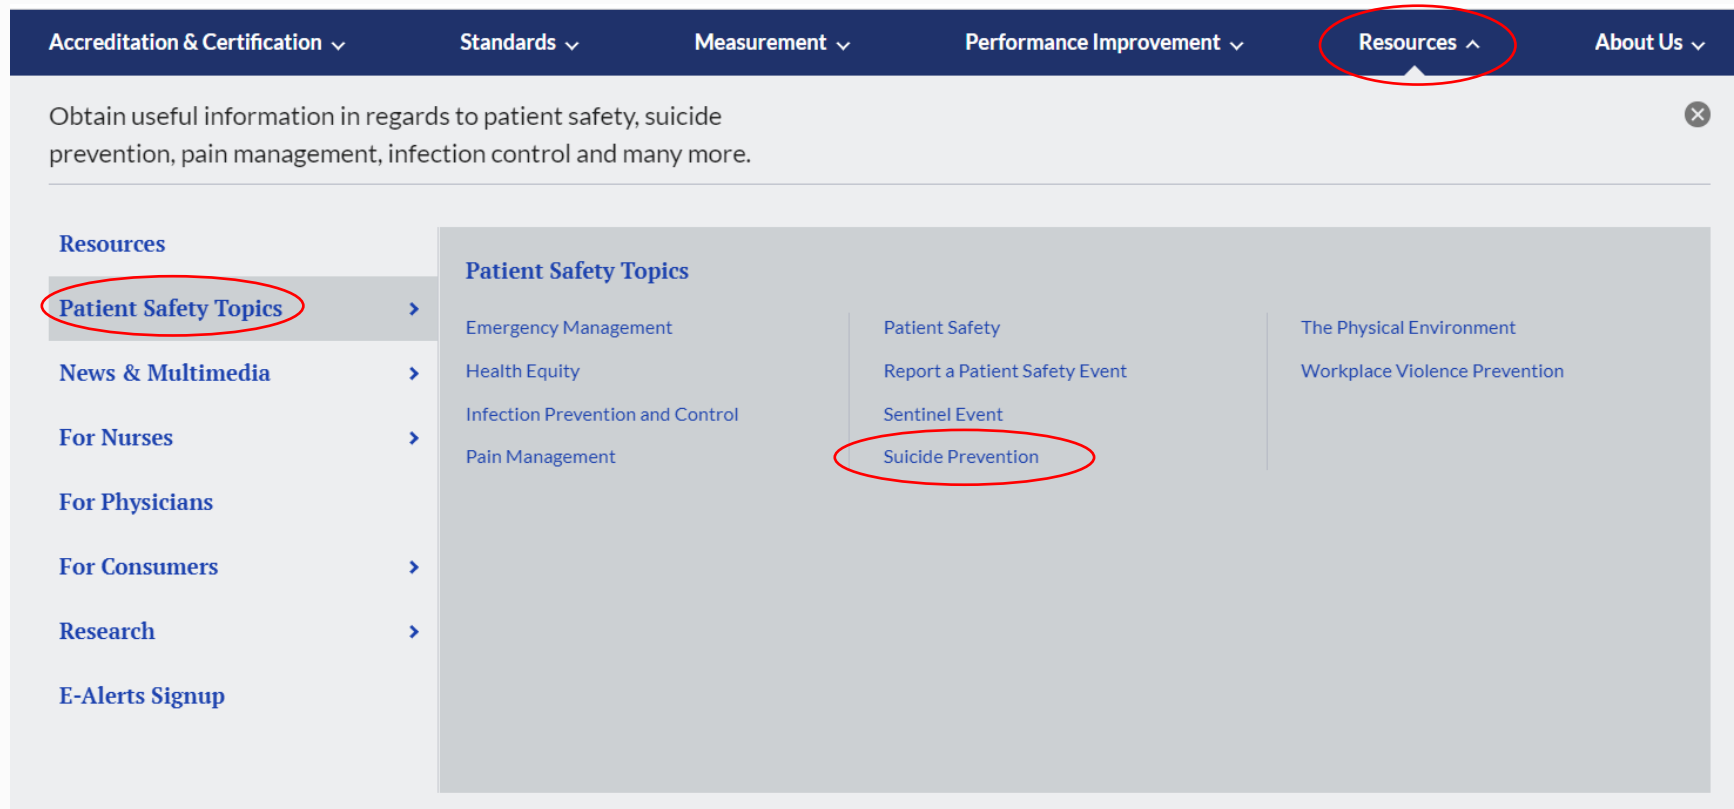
Accreditation & Certification Standards Measurement Performance Improvement Resources About Us

Obtain useful information in regards to patient safety, suicide prevention, pain management, infection control and many more.

Resources
Patient Safety Topics
News & Multimedia
For Nurses
For Physicians
For Consumers
Research
E-Alerts Signup

Patient Safety Topics

Emergency Management
Health Equity
Infection Prevention and Control
Pain Management

Patient Safety
Report a Patient Safety Event
Sentinel Event
Suicide Prevention

The Physical Environment
Workplace Violence Prevention